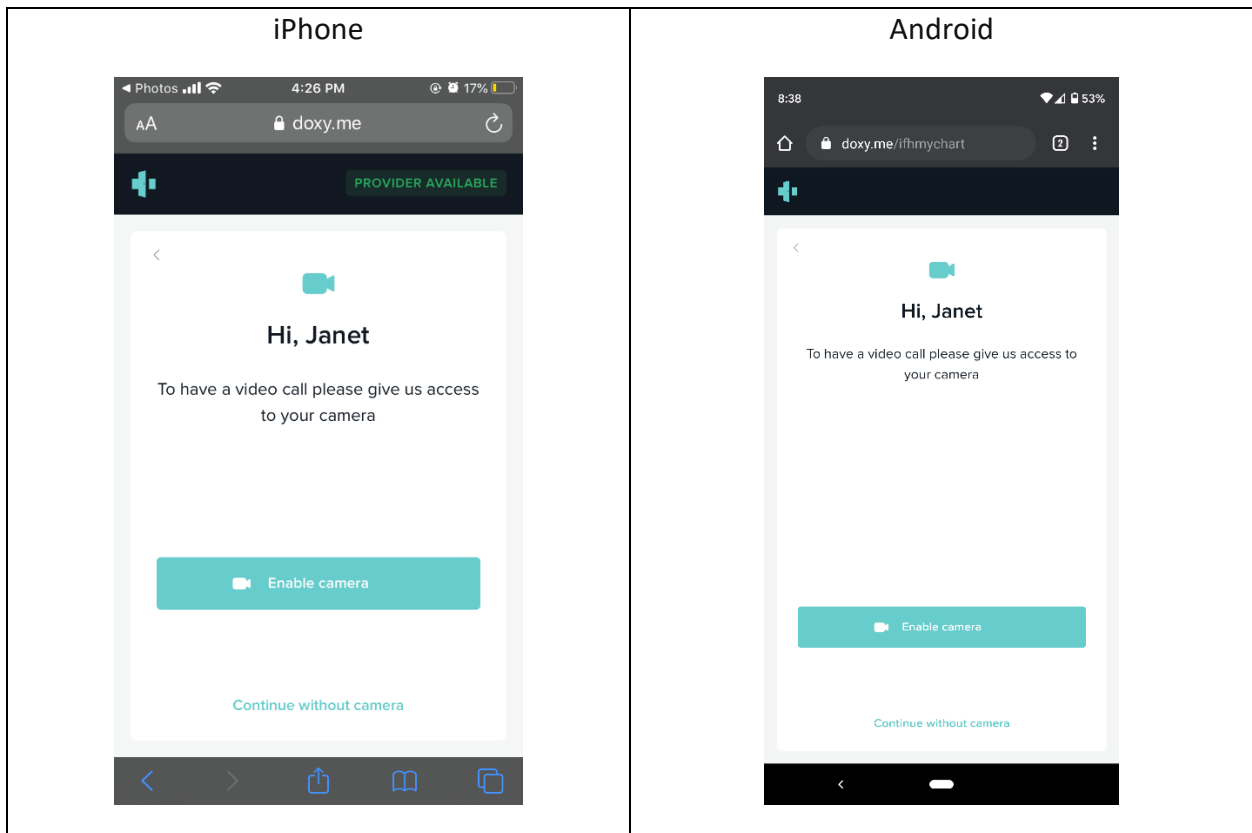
| iPhone | Android |
|---|---|
| ◀ Photos 4:26 PM 17% AA doxy.me PROVIDER AVAILABLE Hi, Janet To have a video call please give us access to your camera Enable camera Continue without camera | 8:38 53% doxy.me/ifhmychart 2 Hi, Janet To have a video call please give us access to your camera Enable camera Continue without camera |